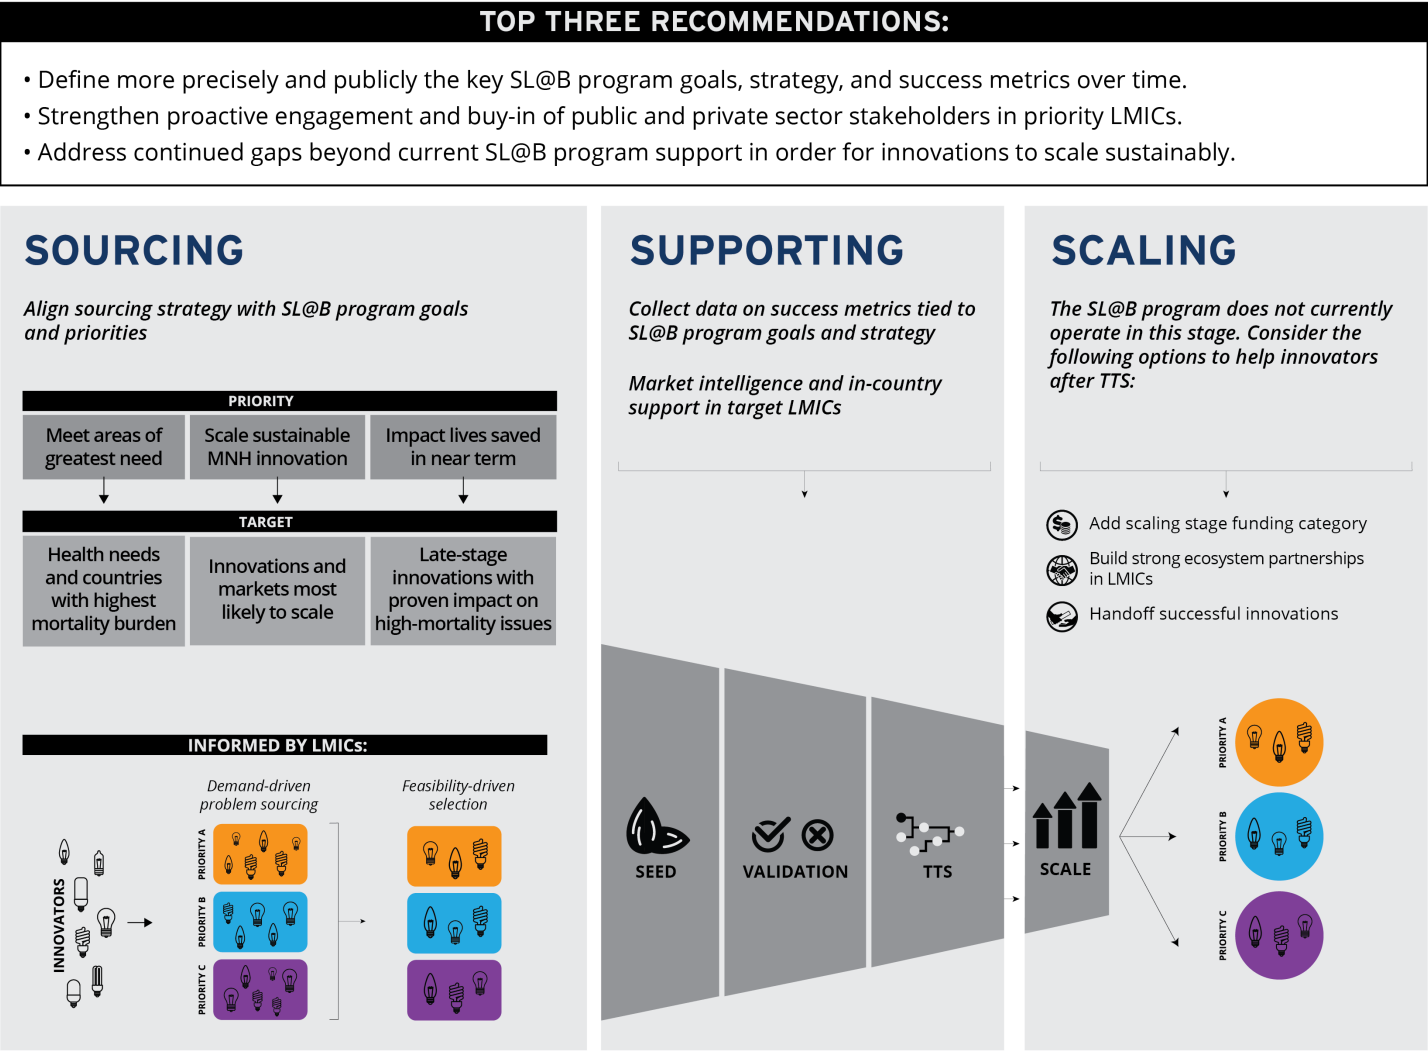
TOP THREE RECOMMENDATIONS:

• Define more precisely and publicly the key SL@B program goals, strategy, and success metrics over time.
• Strengthen proactive engagement and buy-in of public and private sector stakeholders in priority LMICs.
• Address continued gaps beyond current SL@B program support in order for innovations to scale sustainably.

SOURCING

Align sourcing strategy with SL@B program goals and priorities

PRIORITY

| Meet areas of greatest need | Scale sustainable MNH innovation | Impact lives saved in near term |
|---|---|---|

TARGET

| Health needs and countries with highest mortality burden | Innovations and markets most likely to scale | Late-stage innovations with proven impact on high-mortality issues |
|---|---|---|

INFORMED BY LMICs:

INNOVATORS

Demand-driven problem sourcing

PRIORITY A

PRIORITY B

PRIORITY C

Feasibility-driven selection

SUPPORTING

Collect data on success metrics tied to SL@B program goals and strategy

Market intelligence and in-country support in target LMICs

SEED

VALIDATION

TTS

SCALING

The SL@B program does not currently operate in this stage. Consider the following options to help innovators after TTS:

Add scaling stage funding category

Build strong ecosystem partnerships in LMICs

Handoff successful innovations

SCALE

PRIORITY A

PRIORITY B

PRIORITY C